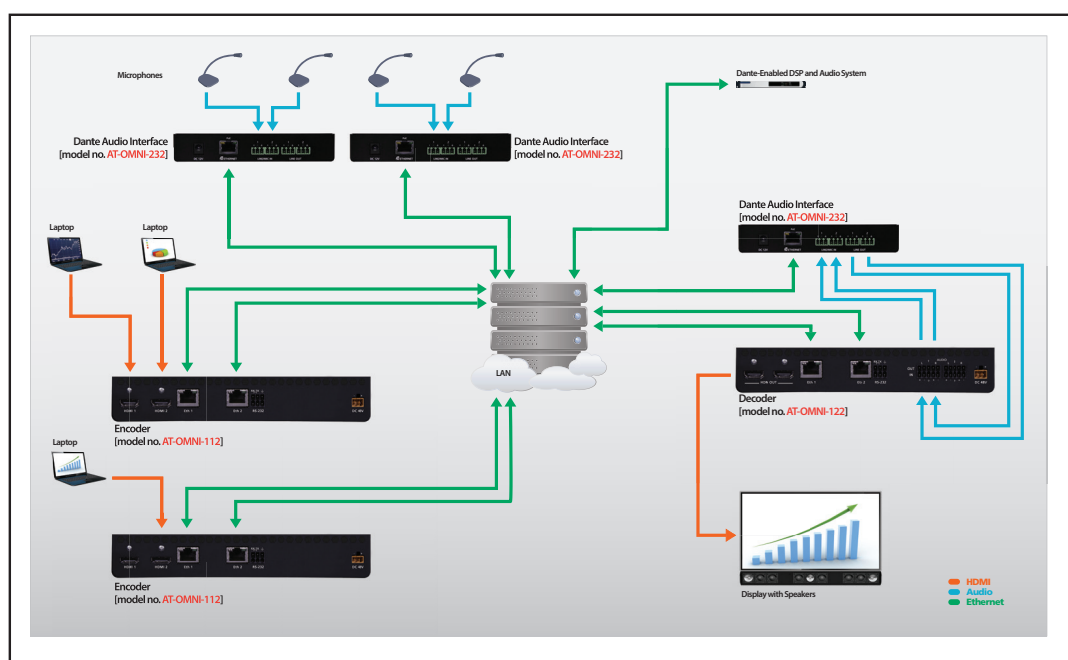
Microphones

Dante Audio Interface
[model no. AT-OMNI-232]

Dante Audio Interface
[model no. AT-OMNI-232]

Dante-Enabled DSP and Audio System

Dante Audio Interface
[model no. AT-OMNI-232]

Laptop

Laptop

LAN

Decoder
[model no. AT-OMNI-122]

Encoder
[model no. AT-OMNI-112]

Laptop

Encoder
[model no. AT-OMNI-112]

Display with Speakers

HDMI
Audio
Ethernet